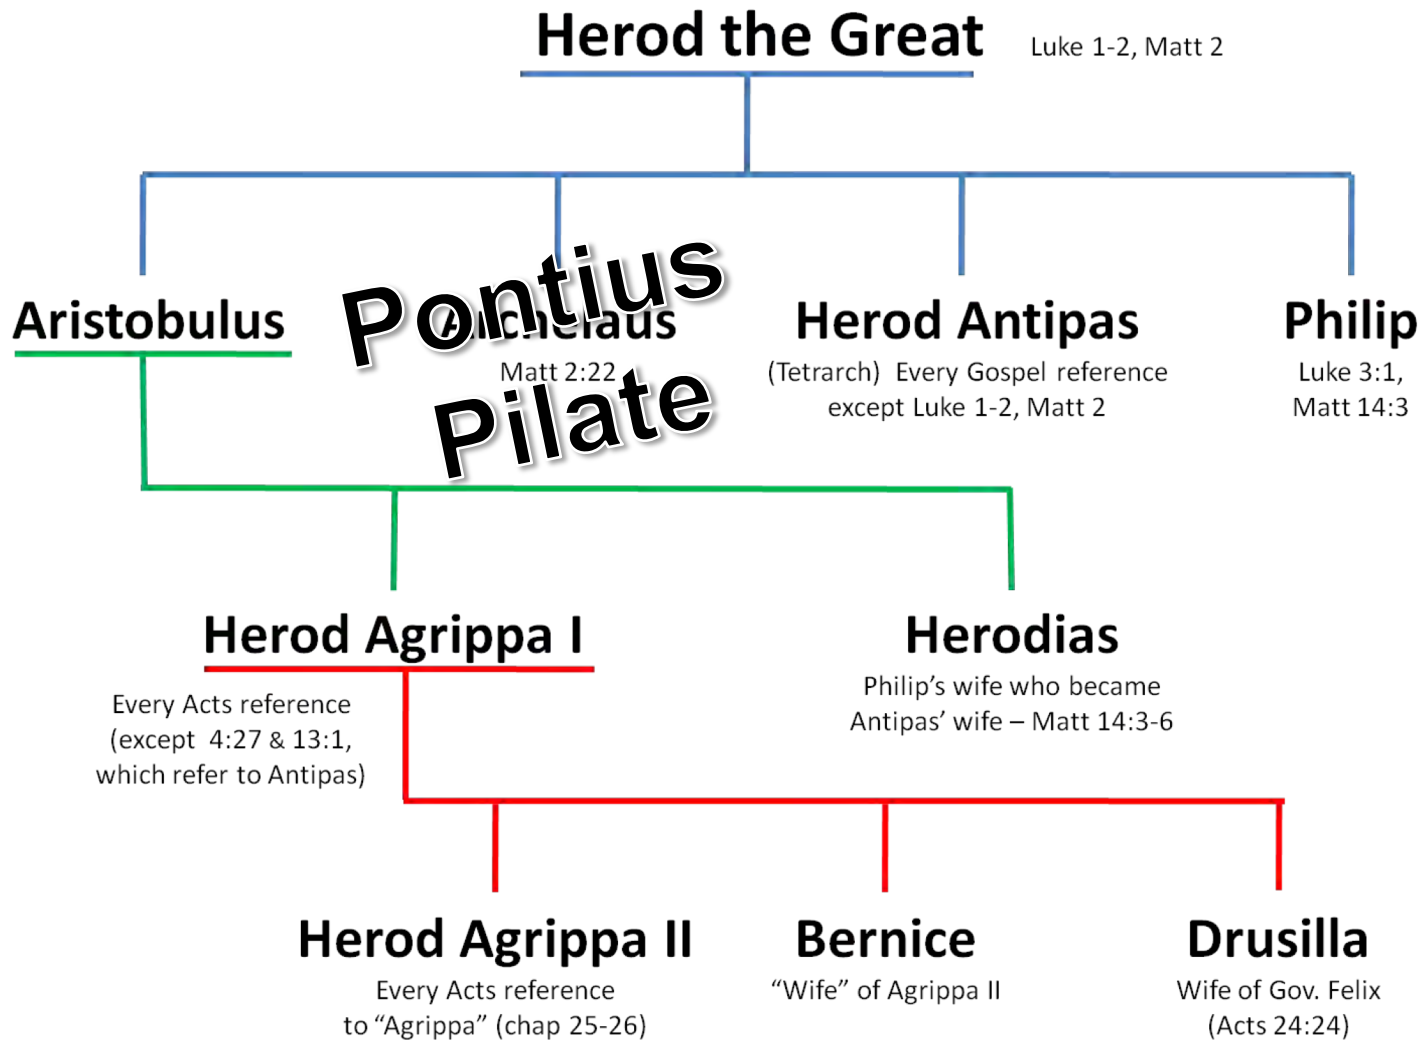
Herod the Great Luke 1-2, Matt 2

Aristobulus

Pontius Pilate

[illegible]chelaus
Matt 2:22

Herod Antipas
(Tetrarch) Every Gospel reference except Luke 1-2, Matt 2

Philip
Luke 3:1, Matt 14:3

Herod Agrippa I
Every Acts reference (except 4:27 & 13:1, which refer to Antipas)

Herodias
Philip's wife who became Antipas' wife – Matt 14:3-6

Herod Agrippa II
Every Acts reference to "Agrippa" (chap 25-26)

Bernice
"Wife" of Agrippa II

Drusilla
Wife of Gov. Felix (Acts 24:24)